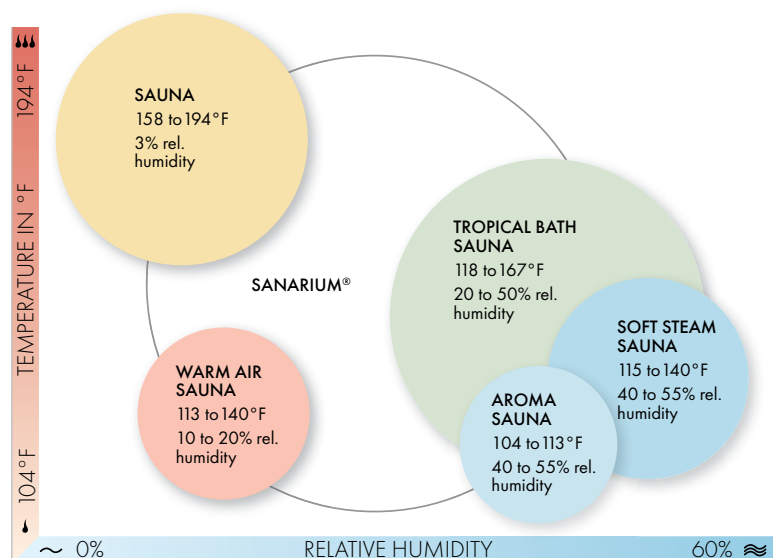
194°F

TEMPERATURE IN °F

104°F

SAUNA
158 to 194°F
3% rel. humidity

SANARIUM®

TROPICAL BATH SAUNA
118 to 167°F
20 to 50% rel. humidity

SOFT STEAM SAUNA
115 to 140°F
40 to 55% rel. humidity

WARM AIR SAUNA
113 to 140°F
10 to 20% rel. humidity

AROMA SAUNA
104 to 113°F
40 to 55% rel. humidity

0%
RELATIVE HUMIDITY
60%